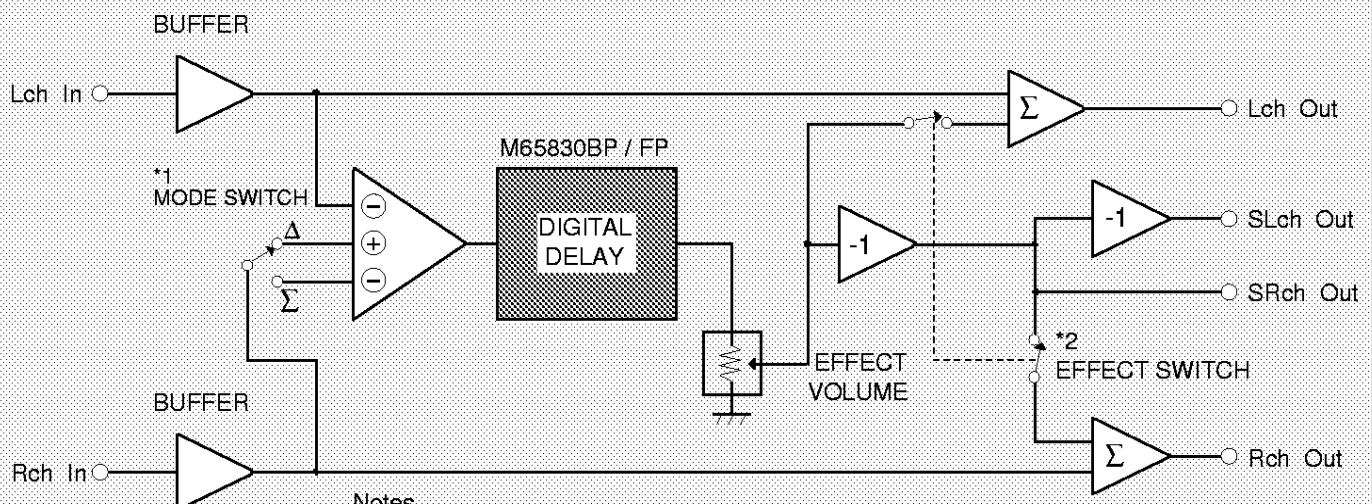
BUFFER

Lch In

*1
MODE SWITCH

$\Delta$

$\Sigma$

$\ominus$

$\oplus$

$\ominus$

M65830BP / FP

DIGITAL DELAY

EFFECT VOLUME

-1

$\Sigma$

Lch Out

-1

SLch Out

SRch Out

*2
EFFECT SWITCH

BUFFER

Rch In

$\Sigma$

Rch Out

Notes